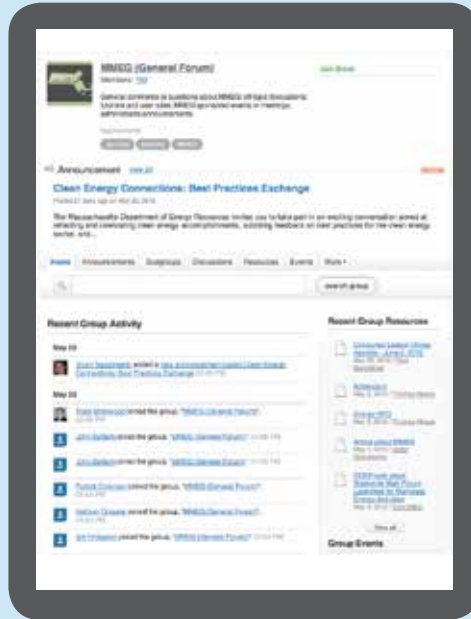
MMEG (General Forum)

Members: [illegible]

Join Group

General comments to questions about MMEG off-topic discussions, tutorials and user roles. MMEG sponsored events or meetings, administrative announcements.

Announcement view all

Clean Energy Connections: Best Practices Exchange

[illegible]

The Massachusetts Department of Energy Resources invites you to take part in an exciting conversation aimed at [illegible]

Home Announcements Subgroups Discussions Resources Events More

search group

Recent Group Activity

May 23

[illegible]

May 22

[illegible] joined the group, "MMEG (General Forum)".

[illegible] joined the group, "MMEG (General Forum)".

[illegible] joined the group, "MMEG (General Forum)".

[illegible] joined the group, "MMEG (General Forum)".

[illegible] joined the group, "MMEG (General Forum)".

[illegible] joined the group, "MMEG (General Forum)".

Recent Group Resources

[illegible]

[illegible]

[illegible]

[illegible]

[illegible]

View all

Group Events